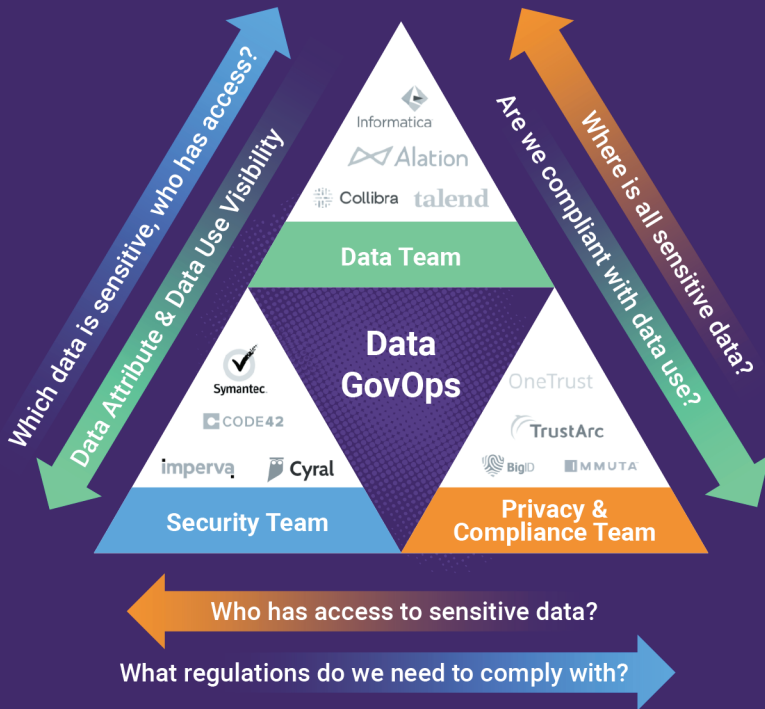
Which data is sensitive, who has access?

Data Attribute & Data Use Visibility

Informatica

Alation

Collibra talend

Data Team

Are we compliant with data use?

Where is all sensitive data?

Data GovOps

Symantec.

CODE42

imperva Cyral

Security Team

OneTrust

TrustArc

BigID IMMUTA

Privacy & Compliance Team

Who has access to sensitive data?

What regulations do we need to comply with?